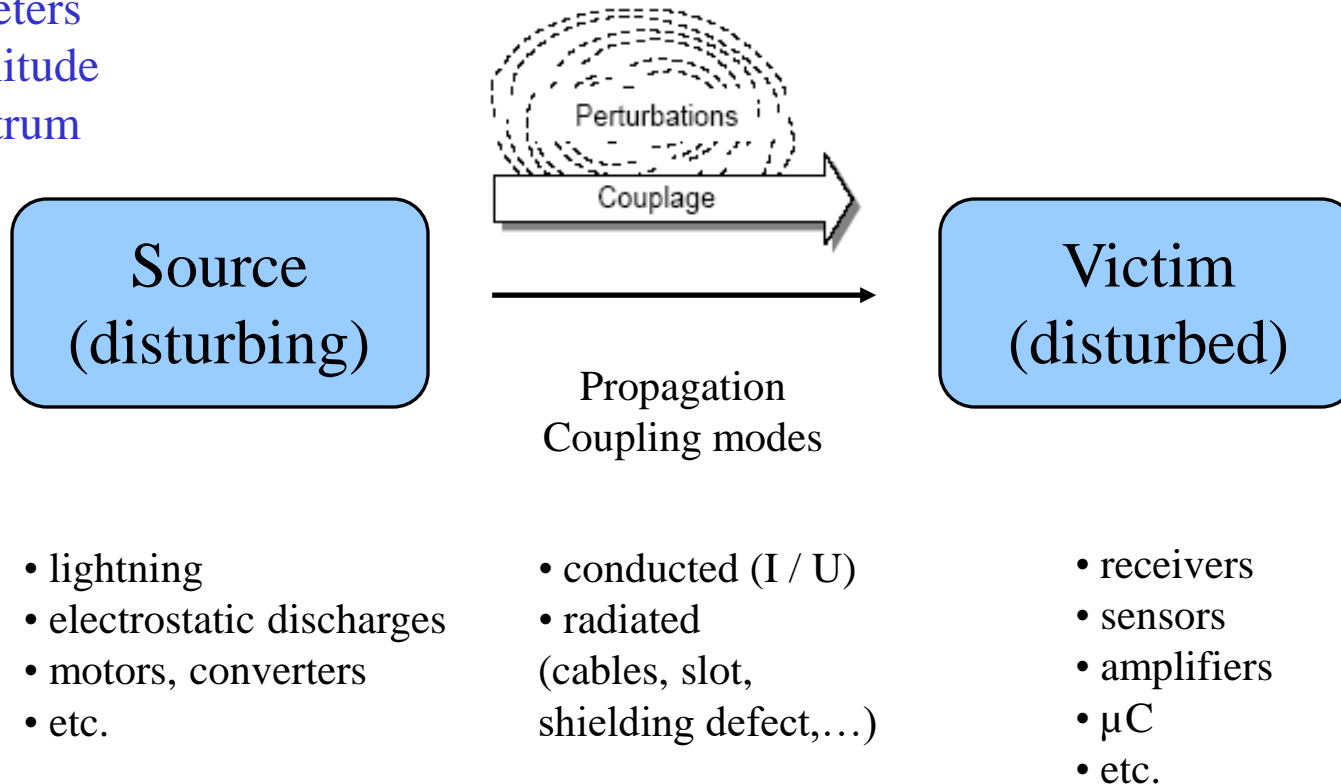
eters
itude
trum

Perturbations

Couplage

Source (disturbing)

Victim (disturbed)

Propagation
Coupling modes

• lightning
• electrostatic discharges
• motors, converters
• etc.

• conducted (I / U)
• radiated
(cables, slot, shielding defect,…)

• receivers
• sensors
• amplifiers
• µC
• etc.